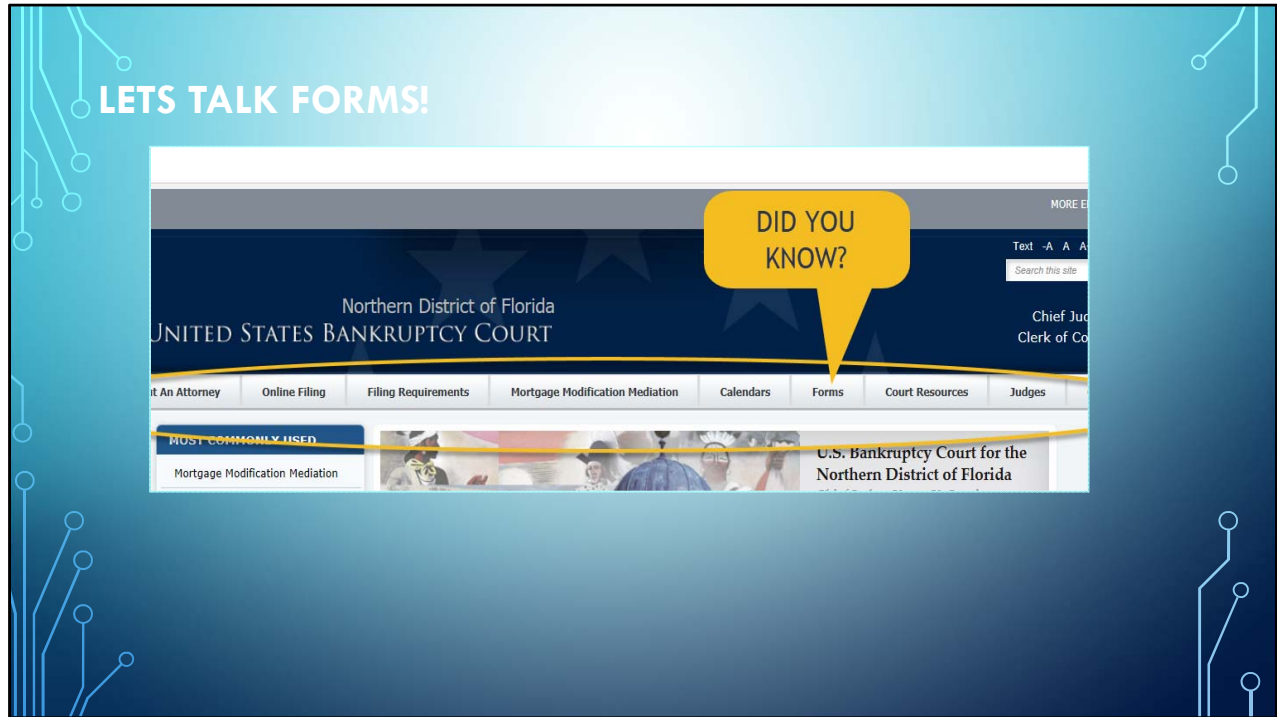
LETS TALK FORMS!

MORE E

DID YOU KNOW?

Text -A A A

Search this site

Northern District of Florida
UNITED STATES BANKRUPTCY COURT

Chief Ju
Clerk of C

t An Attorney | Online Filing | Filing Requirements | Mortgage Modification Mediation | Calendars | Forms | Court Resources | Judges

MOST COMMONLY USED

Mortgage Modification Mediation

U.S. Bankruptcy Court for the Northern District of Florida

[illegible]